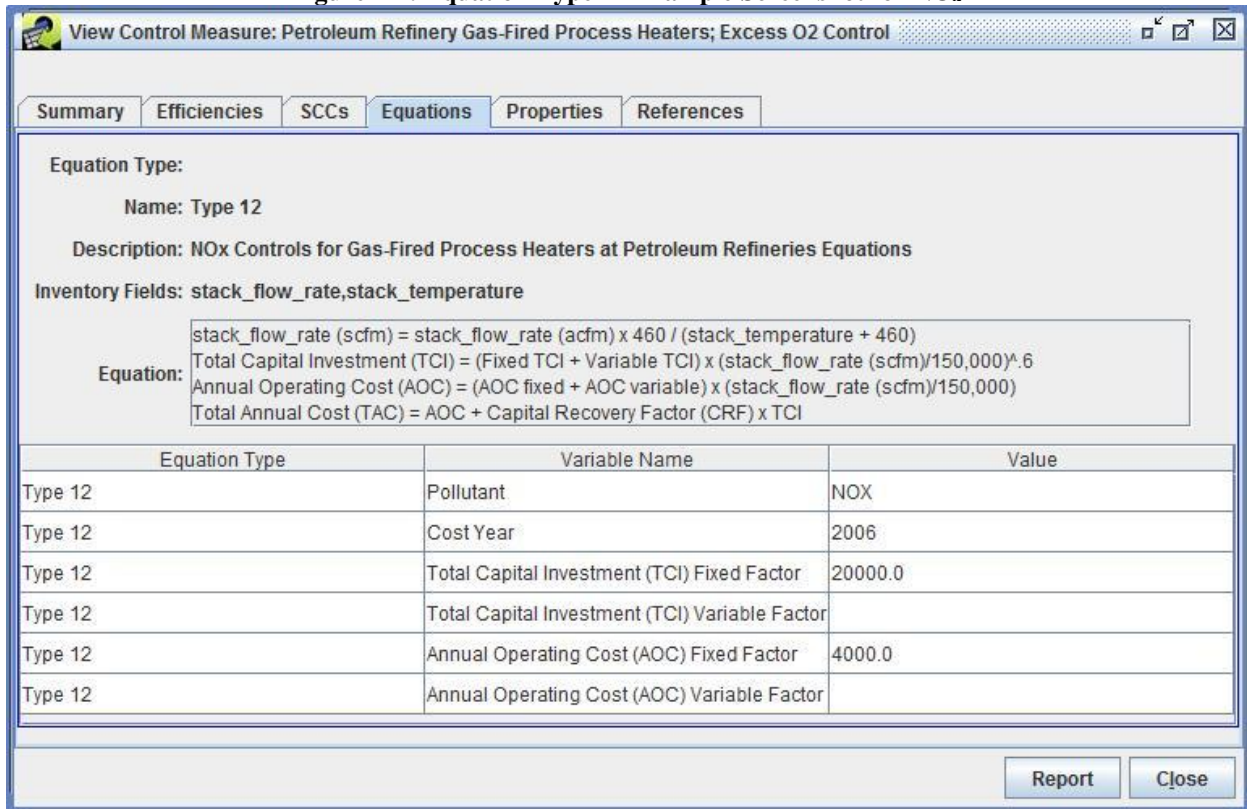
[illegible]

View Control Measure: Petroleum Refinery Gas-Fired Process Heaters; Excess O2 Control

Summary | Efficiencies | SCCs | Equations | Properties | References

Equation Type:

Name: Type 12

Description: NOx Controls for Gas-Fired Process Heaters at Petroleum Refineries Equations

Inventory Fields: stack_flow_rate,stack_temperature

Equation: stack_flow_rate (scfm) = stack_flow_rate (acfm) x 460 / (stack_temperature + 460)
Total Capital Investment (TCI) = (Fixed TCI + Variable TCI) x (stack_flow_rate (scfm)/150,000)^.6
Annual Operating Cost (AOC) = (AOC fixed + AOC variable) x (stack_flow_rate (scfm)/150,000)
Total Annual Cost (TAC) = AOC + Capital Recovery Factor (CRF) x TCI

| Equation Type | Variable Name | Value |
|---|---|---|
| Type 12 | Pollutant | NOX |
| Type 12 | Cost Year | 2006 |
| Type 12 | Total Capital Investment (TCI) Fixed Factor | 20000.0 |
| Type 12 | Total Capital Investment (TCI) Variable Factor | |
| Type 12 | Annual Operating Cost (AOC) Fixed Factor | 4000.0 |
| Type 12 | Annual Operating Cost (AOC) Variable Factor | |

Report | Close